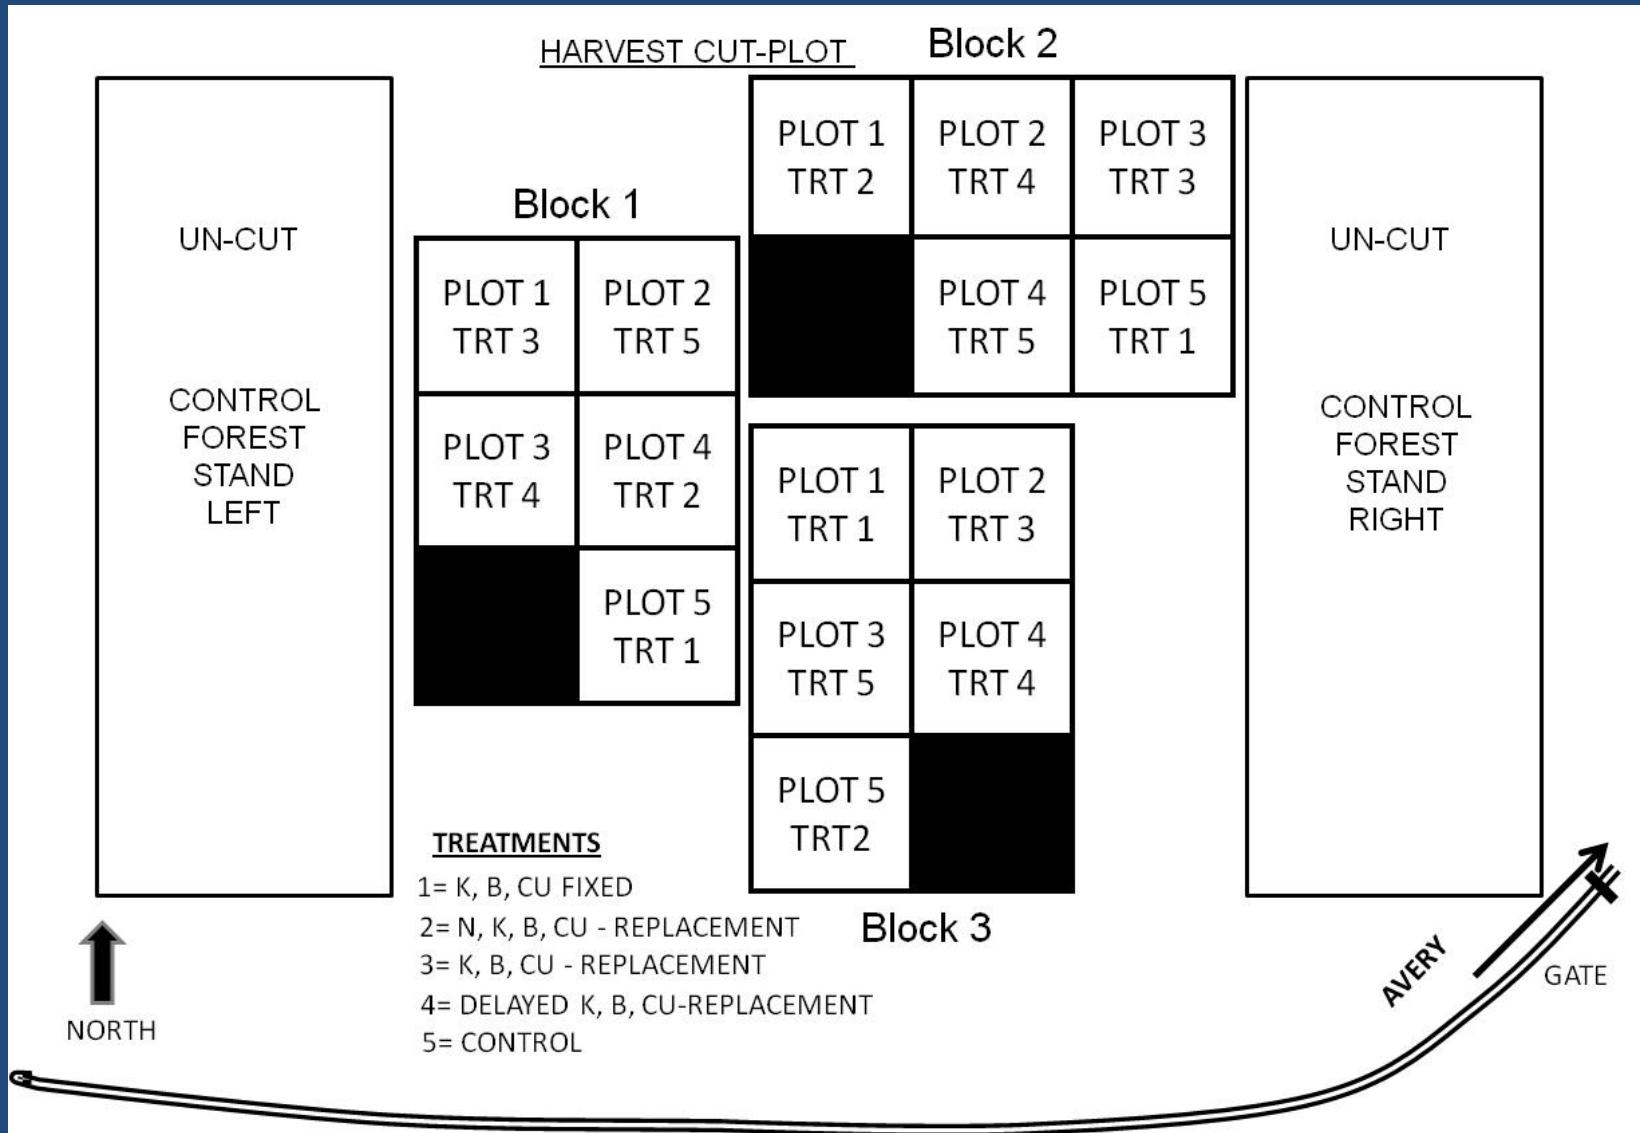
HARVEST CUT-PLOT

Block 2

UN-CUT

CONTROL FOREST STAND LEFT

Block 1

| PLOT 1 TRT 3 | PLOT 2 TRT 5 |
|---|---|
| PLOT 3 TRT 4 | PLOT 4 TRT 2 |
| | PLOT 5 TRT 1 |

| PLOT 1 TRT 2 | PLOT 2 TRT 4 | PLOT 3 TRT 3 |
|---|---|---|
| | PLOT 4 TRT 5 | PLOT 5 TRT 1 |

| PLOT 1 TRT 1 | PLOT 2 TRT 3 |
|---|---|
| PLOT 3 TRT 5 | PLOT 4 TRT 4 |
| PLOT 5 TRT2 | |

Block 3

UN-CUT

CONTROL FOREST STAND RIGHT

TREATMENTS
1= K, B, CU FIXED
2= N, K, B, CU - REPLACEMENT
3= K, B, CU - REPLACEMENT
4= DELAYED K, B, CU-REPLACEMENT
5= CONTROL

NORTH

AVERY

GATE